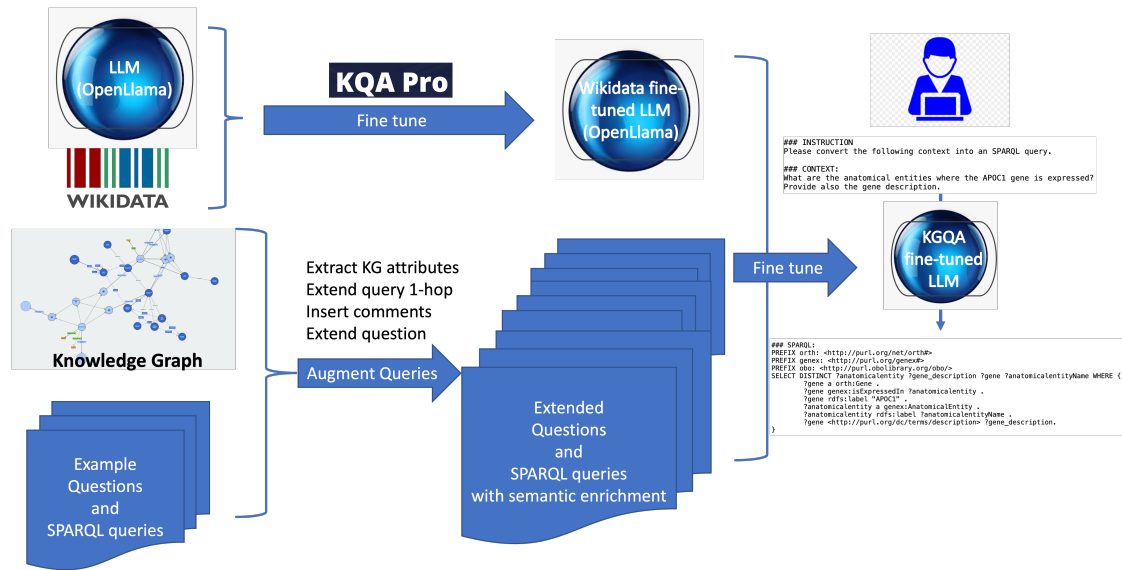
LLM
(OpenLlama)

WIKIDATA

KQA Pro

Fine tune

Wikidata fine-tuned LLM
(OpenLlama)

### INSTRUCTION
Please convert the following context into an SPARQL query.

### CONTEXT:
What are the anatomical entities where the APOC1 gene is expressed? Provide also the gene description.

KGQA
fine-tuned
LLM

Knowledge Graph

Extract KG attributes
Extend query 1-hop
Insert comments
Extend question

Fine tune

Augment Queries

Extended
Questions
and
SPARQL queries
with semantic enrichment

Example
Questions
and
SPARQL queries

### SPARQL:
PREFIX orth: <http://purl.org/net/orth#>
PREFIX genex: <http://purl.org/genex#>
PREFIX obo: <http://purl.obolibrary.org/obo/>
SELECT DISTINCT ?anatomicalentity ?gene_description ?gene ?anatomicalentityName WHERE {
?gene a orth:Gene .
?gene genex:isExpressedIn ?anatomicalentity .
?gene rdfs:label "APOC1" .
?anatomicalentity a genex:AnatomicalEntity .
?anatomicalentity rdfs:label ?anatomicalentityName .
?gene <http://purl.org/dc/terms/description> ?gene_description.
}